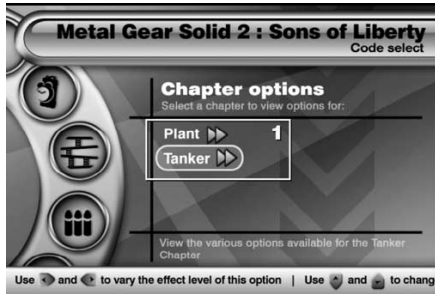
Metal Gear Solid 2 : Sons of Liberty
Code select

Chapter options
Select a chapter to view options for:

Plant
1
Tanker

View the various options available for the Tanker Chapter

Use and to vary the effect level of this option | Use and to chang